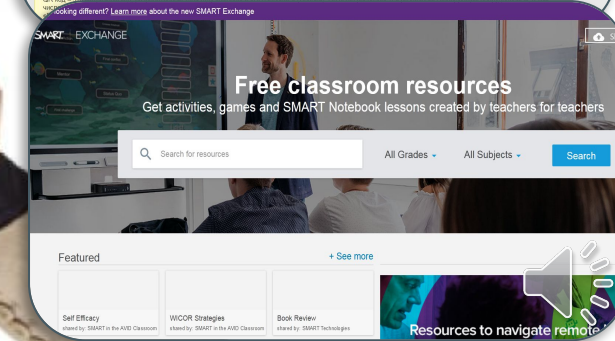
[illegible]ooking different? Learn more about the new SMART Exchange

SMART EXCHANGE

Free classroom resources

Get activities, games and SMART Notebook lessons created by teachers for teachers

Search for resources

All Grades

All Subjects

Search

Featured

+ See more

Self Efficacy
shared by: SMART in the AVID Classroom

WICOR Strategies
shared by: SMART in the AVID Classroom

Book Review
shared by: SMART Technologies

Resources to navigate remote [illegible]